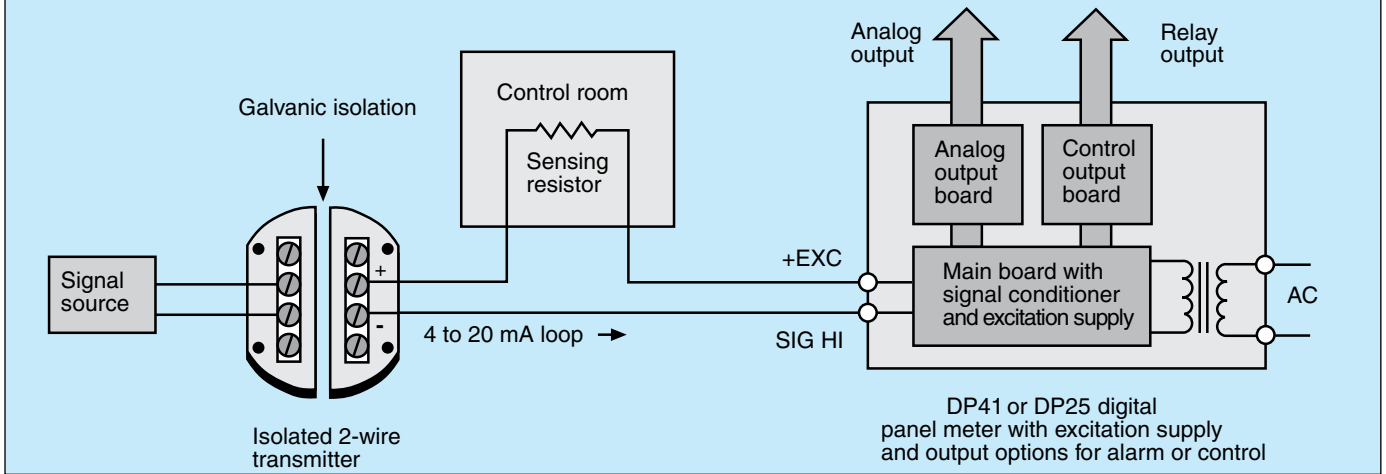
Analog output

Relay output

Galvanic isolation

Control room

Sensing resistor

Analog output board

Control output board

Signal source

+

-

+EXC

Main board with signal conditioner and excitation supply

AC

4 to 20 mA loop

SIG HI

Isolated 2-wire transmitter

DP41 or DP25 digital panel meter with excitation supply and output options for alarm or control